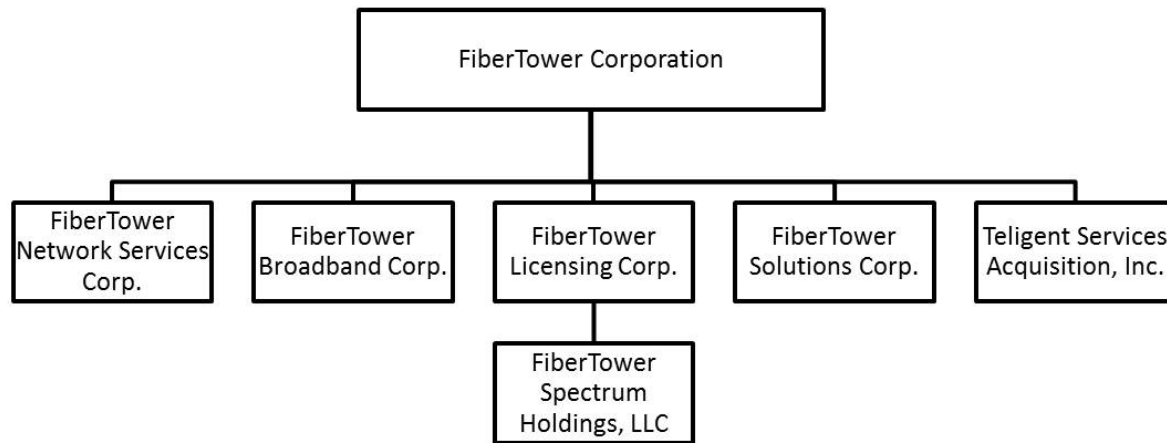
FiberTower Corporation

FiberTower Network Services Corp.

FiberTower Broadband Corp.

FiberTower Licensing Corp.

FiberTower Solutions Corp.

Teligent Services Acquisition, Inc.

FiberTower Spectrum Holdings, LLC